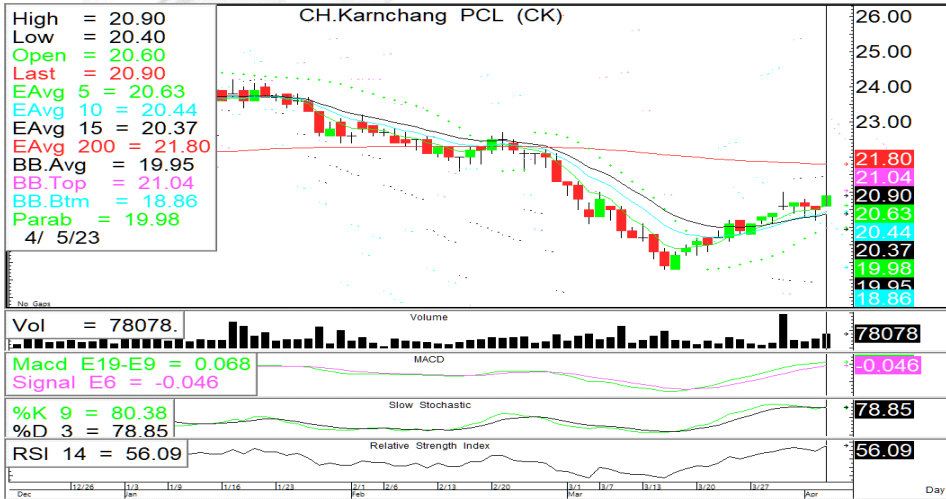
High = 20.90
Low = 20.40
Open = 20.60
Last = 20.90
EAvg 5 = 20.63
EAvg 10 = 20.44
EAvg 15 = 20.37
EAvg 200 = 21.80
BB.Avg = 19.95
BB.Top = 21.04
BB.Btm = 18.86
Parab = 19.98
4/ 5/23

CH.Karnchang PCL (CK)

No Gaps

26.00
25.00
24.00
23.00
21.80
21.04
20.90
20.63
20.44
20.37
19.98
19.95
18.86

Vol = 78078.
Volume
78078

Macd E19-E9 = 0.068
Signal E6 = -0.046
MACD
-0.046

%K 9 = 80.38
%D 3 = 78.85
Slow Stochastic
78.85

RSI 14 = 56.09
Relative Strength Index
56.09

Dec 12/26 Jan 1/3 1/9 1/16 1/23 Feb 2/1 2/6 2/13 2/20 Mar 3/1 3/7 3/13 3/20 3/27 Apr Day